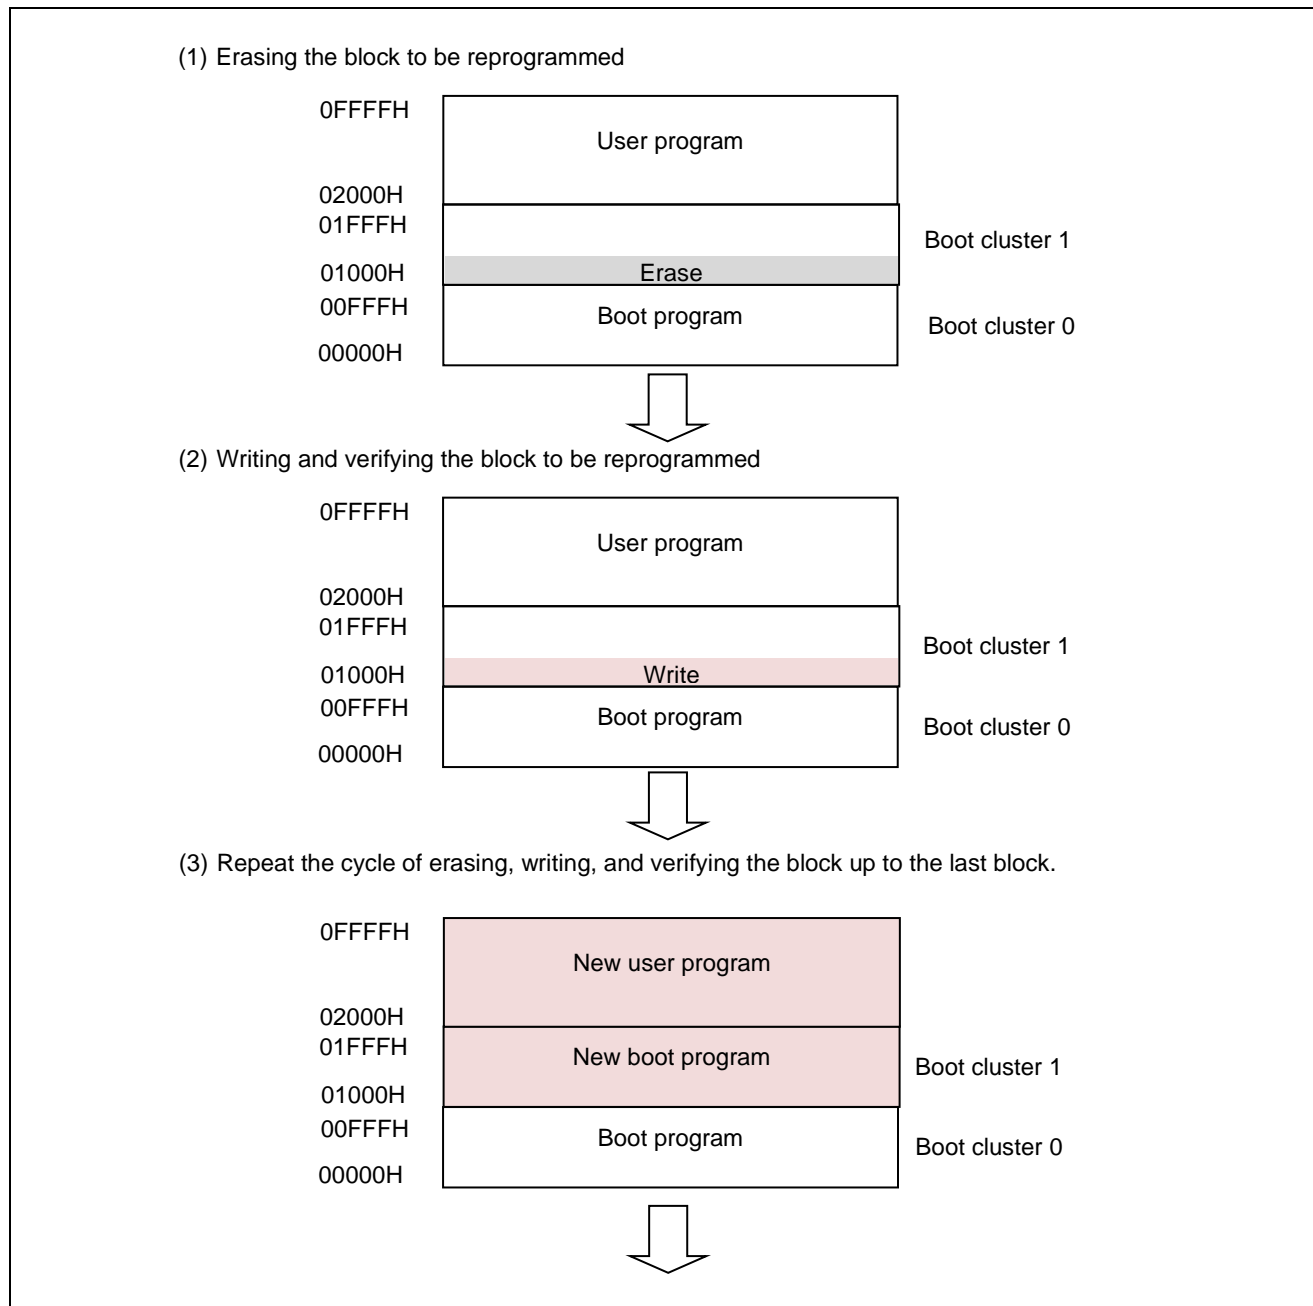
(1) Erasing the block to be reprogrammed

0FFFFH
User program
02000H
01FFFH
Boot cluster 1
01000H
Erase
00FFFH
Boot program
Boot cluster 0
00000H

(2) Writing and verifying the block to be reprogrammed

0FFFFH
User program
02000H
01FFFH
Boot cluster 1
01000H
Write
00FFFH
Boot program
Boot cluster 0
00000H

(3) Repeat the cycle of erasing, writing, and verifying the block up to the last block.

0FFFFH
New user program
02000H
01FFFH
New boot program
Boot cluster 1
01000H
00FFFH
Boot program
Boot cluster 0
00000H